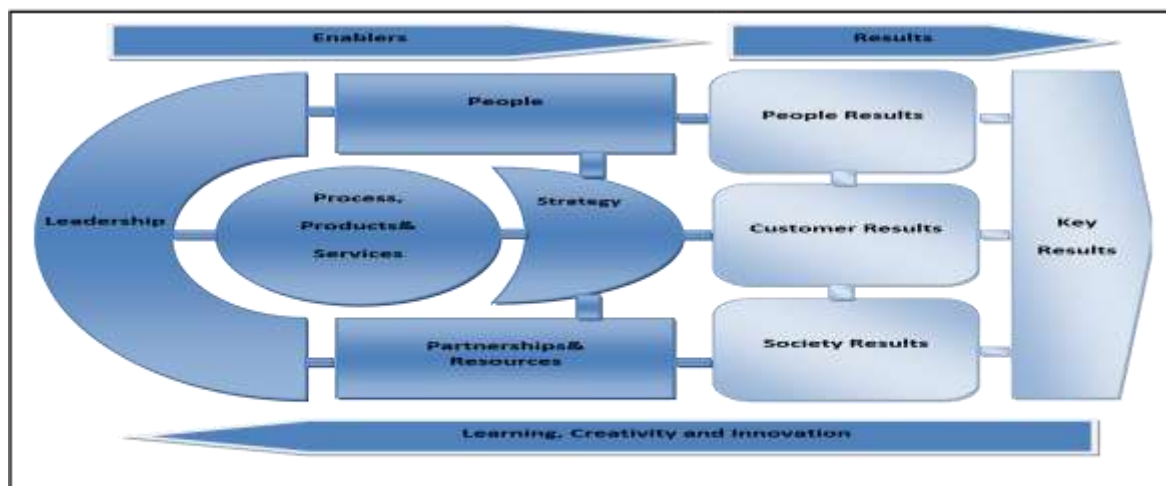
Enablers

Results

Leadership

People

Process, Products& Services

Strategy

Partnerships& Resources

People Results

Customer Results

Society Results

Key Results

Learning, Creativity and Innovation